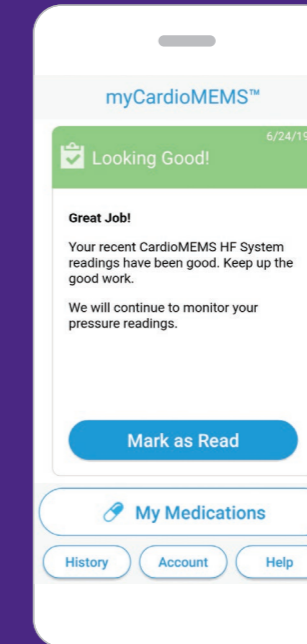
myCardioMEMS™

6/24/19

Looking Good!

Great Job!

Your recent CardioMEMS HF System readings have been good. Keep up the good work.

We will continue to monitor your pressure readings.

Mark as Read

My Medications

History

Account

Help